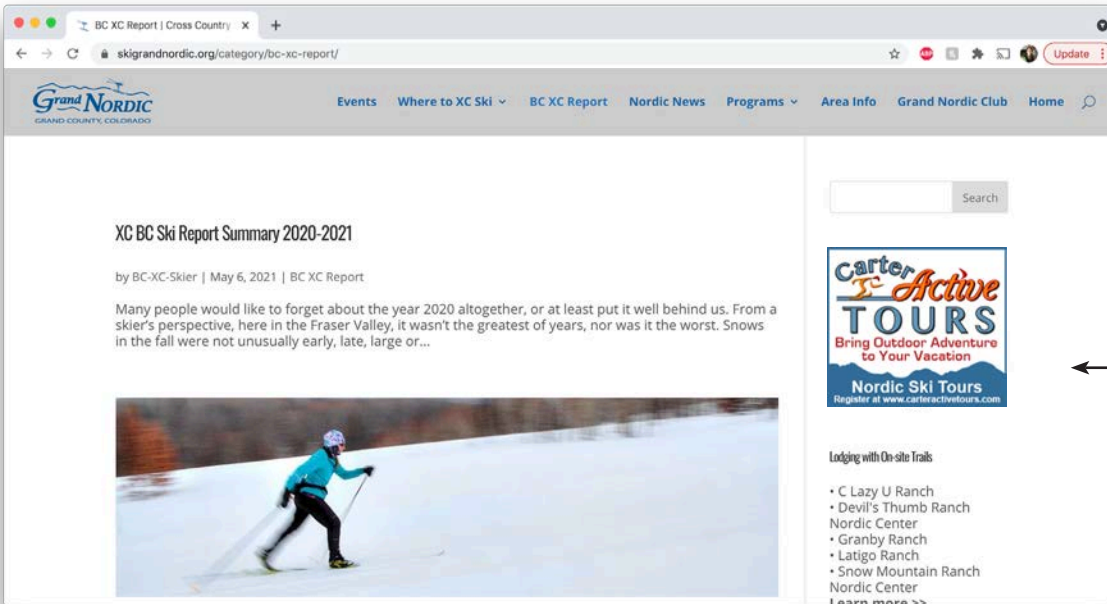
BC XC Report | Cross Country ×
+
skigrandnordic.org/category/bc-xc-report/
Update

Grand Nordic
GRAND COUNTY, COLORADO

Events
Where to XC Ski
BC XC Report
Nordic News
Programs
Area Info
Grand Nordic Club
Home

Search

XC BC Ski Report Summary 2020-2021

by BC-XC-Skier | May 6, 2021 | BC XC Report

Many people would like to forget about the year 2020 altogether, or at least put it well behind us. From a skier's perspective, here in the Fraser Valley, it wasn't the greatest of years, nor was it the worst. Snows in the fall were not unusually early, late, large or...

Carter Active TOURS
Bring Outdoor Adventure to Your Vacation
Nordic Ski Tours
Register at www.carteractivetours.com

Lodging with On-site Trails

• C Lazy U Ranch
• Devil's Thumb Ranch Nordic Center
• Granby Ranch
• Latigo Ranch
• Snow Mountain Ranch Nordic Center
Learn more >>